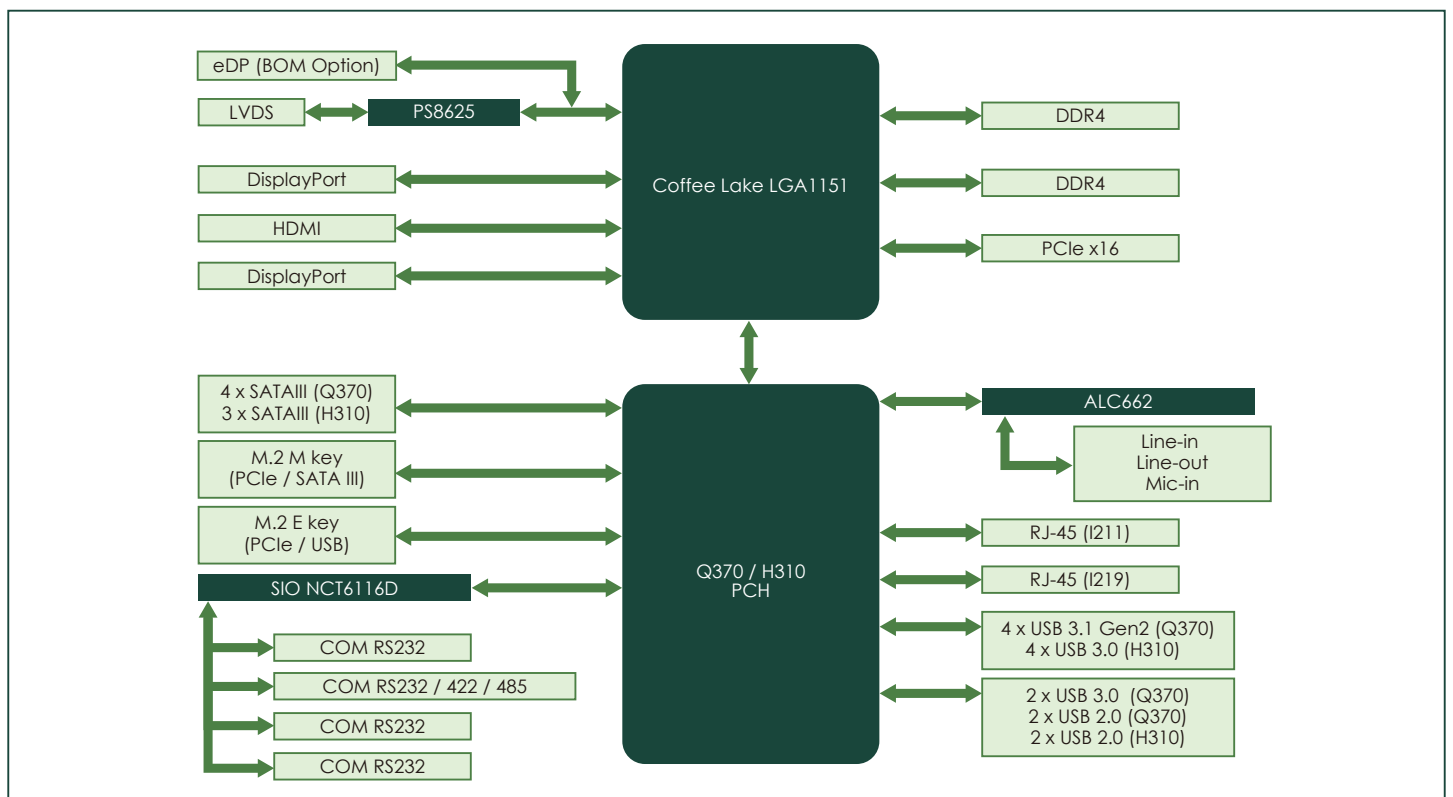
eDP (BOM Option)
LVDS
PS8625
DisplayPort
HDMI
DisplayPort
Coffee Lake LGA1151
DDR4
DDR4
PCIe x16
4 x SATAIII (Q370)
3 x SATAIII (H310)
M.2 M key
(PCIe / SATA III)
M.2 E key
(PCIe / USB)
SIO NCT6116D
COM RS232
COM RS232 / 422 / 485
COM RS232
COM RS232
Q370 / H310
PCH
ALC662
Line-in
Line-out
Mic-in
RJ-45 (I211)
RJ-45 (I219)
4 x USB 3.1 Gen2 (Q370)
4 x USB 3.0 (H310)
2 x USB 3.0 (Q370)
2 x USB 2.0 (Q370)
2 x USB 2.0 (H310)